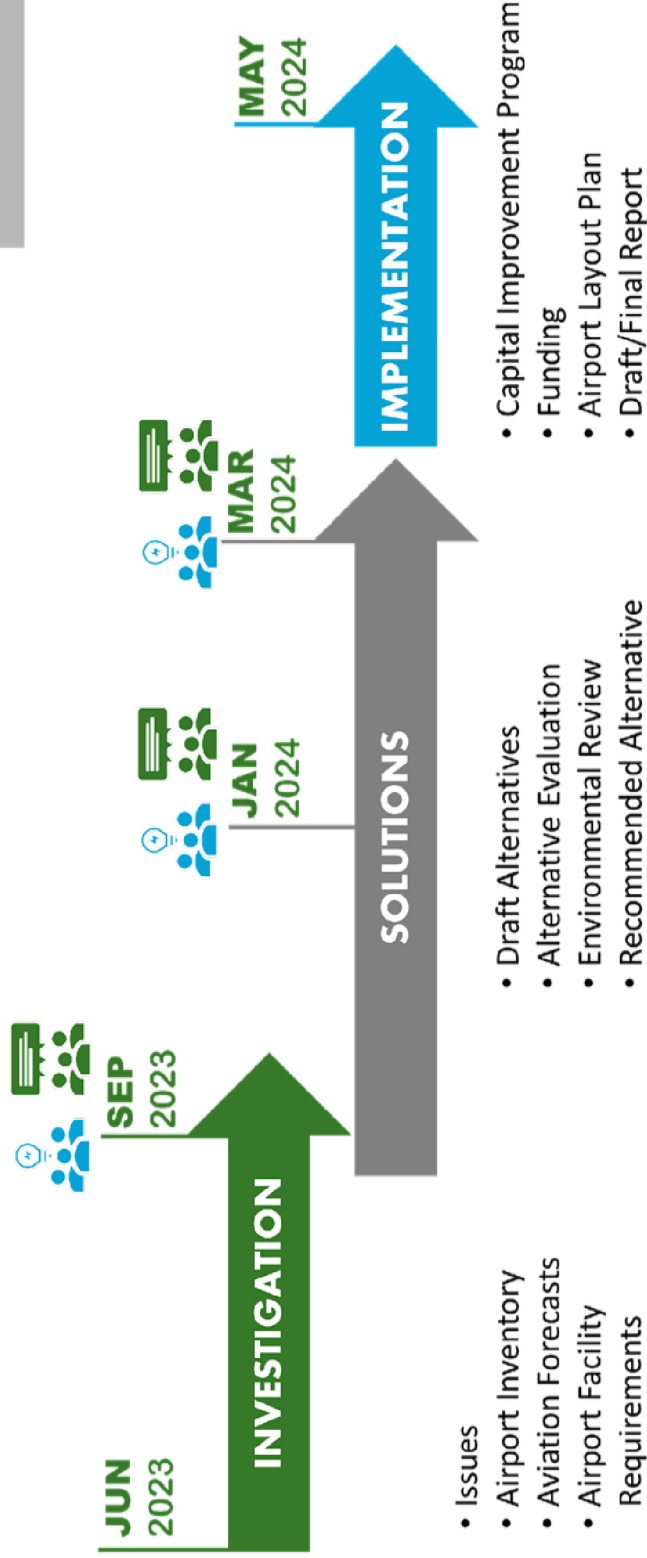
JUN
2023

INVESTIGATION

• Issues
• Airport Inventory
• Aviation Forecasts
• Airport Facility Requirements

SEP
2023

SOLUTIONS

• Draft Alternatives
• Alternative Evaluation
• Environmental Review
• Recommended Alternative

JAN
2024

MAR
2024

IMPLEMENTATION

• Capital Improvement Program
• Funding
• Airport Layout Plan
• Draft/Final Report

MAY
2024